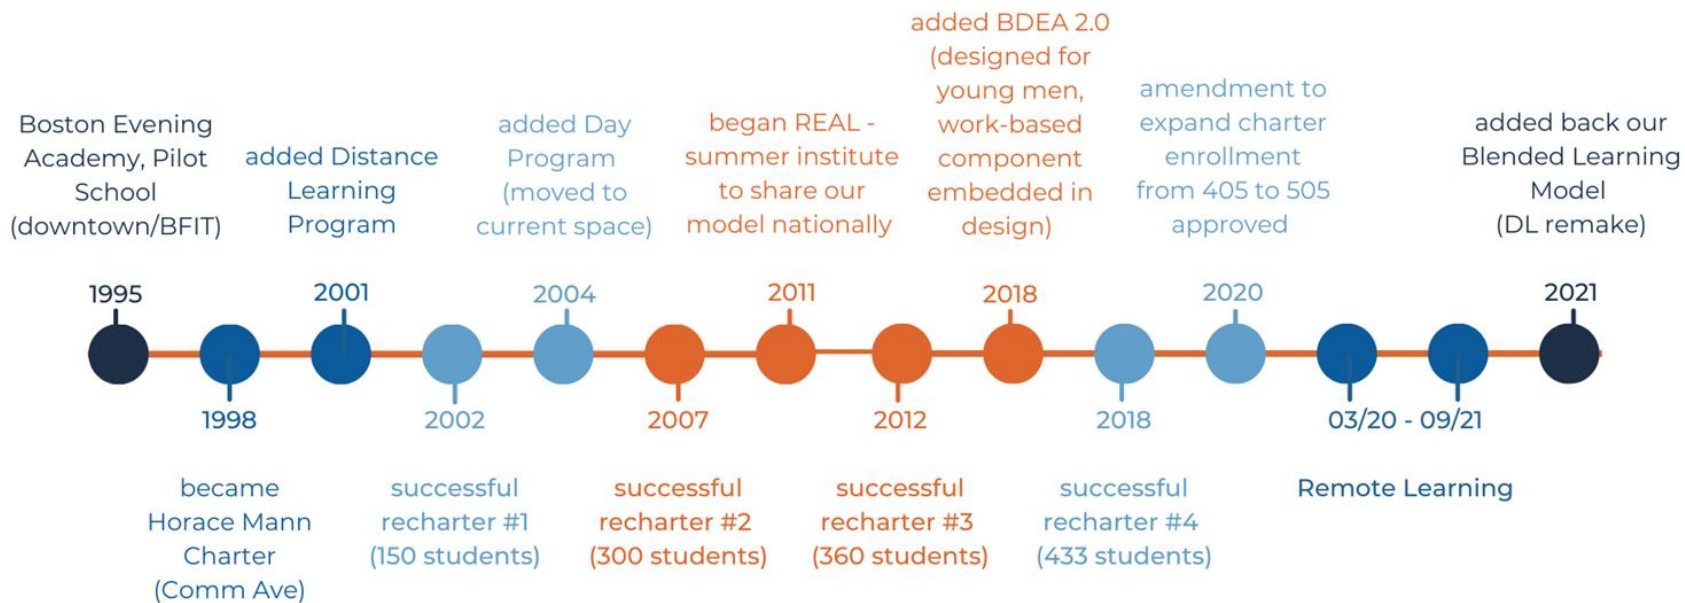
Boston Evening Academy, Pilot School (downtown/BFIT)

1995

1998

became Horace Mann Charter (Comm Ave)

added Distance Learning Program

2001

2002

successful recharter #1 (150 students)

added Day Program (moved to current space)

2004

2007

successful recharter #2 (300 students)

began REAL - summer institute to share our model nationally

2011

2012

successful recharter #3 (360 students)

added BDEA 2.0 (designed for young men, work-based component embedded in design)

2018

2018

successful recharter #4 (433 students)

amendment to expand charter enrollment from 405 to 505 approved

2020

03/20 - 09/21

Remote Learning

added back our Blended Learning Model (DL remake)

2021